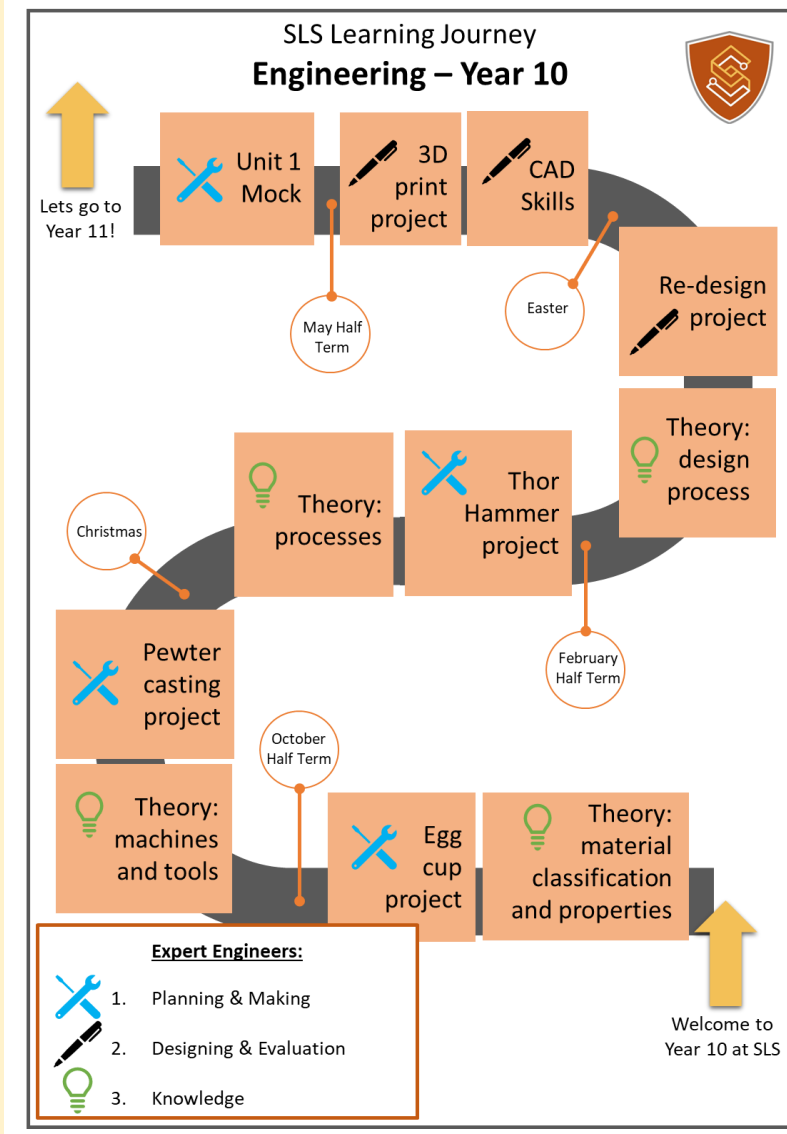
SLS Learning Journey

**Engineering – Year 10**

Lets go to Year 11!

Unit 1 Mock

3D print project

CAD Skills

May Half Term

Easter

Re-design project

Theory: design process

Theory: processes

Thor Hammer project

Christmas

February Half Term

Pewter casting project

October Half Term

Theory: machines and tools

Egg cup project

Theory: material classification and properties

**Expert Engineers:**

1. Planning & Making
2. Designing & Evaluation
3. Knowledge

Welcome to Year 10 at SLS